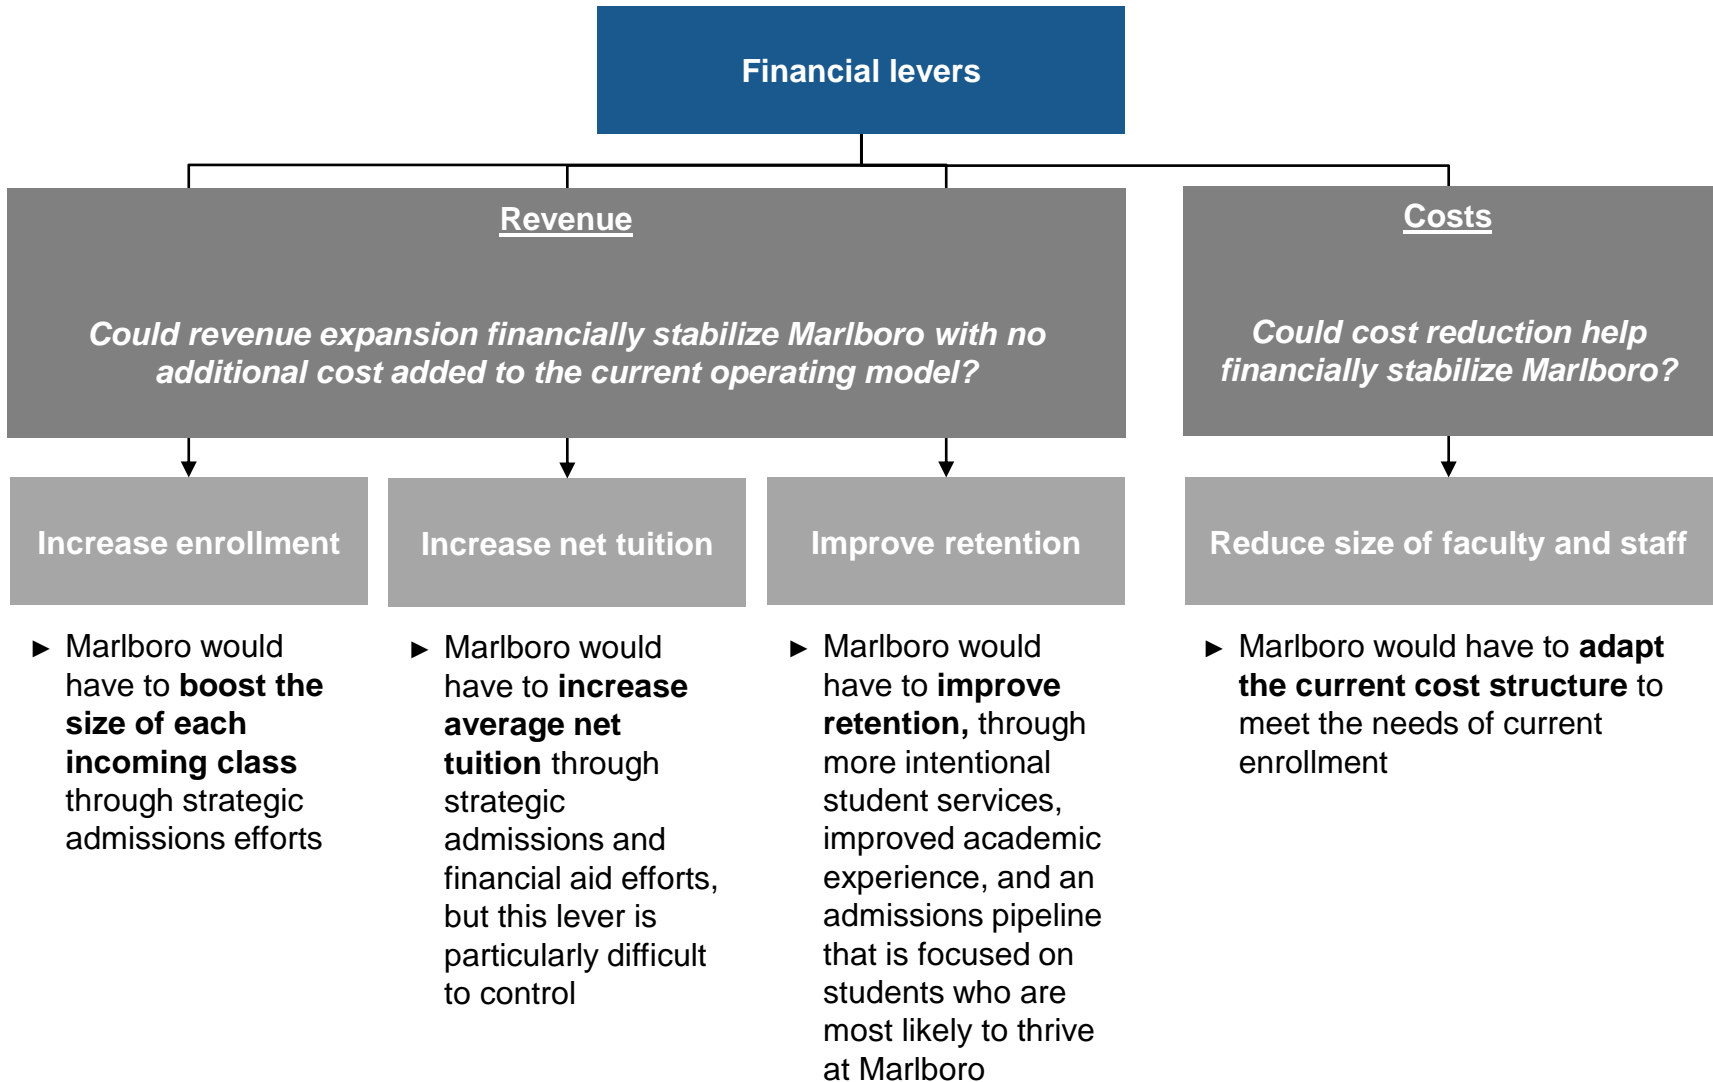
Financial levers

Revenue

Could revenue expansion financially stabilize Marlboro with no additional cost added to the current operating model?

Costs

Could cost reduction help financially stabilize Marlboro?

Increase enrollment

Increase net tuition

Improve retention

Reduce size of faculty and staff

► Marlboro would have to **boost the size of each incoming class** through strategic admissions efforts

► Marlboro would have to **increase average net tuition** through strategic admissions and financial aid efforts, but this lever is particularly difficult to control

► Marlboro would have to **improve retention,** through more intentional student services, improved academic experience, and an admissions pipeline that is focused on students who are most likely to thrive at Marlboro

► Marlboro would have to **adapt the current cost structure** to meet the needs of current enrollment